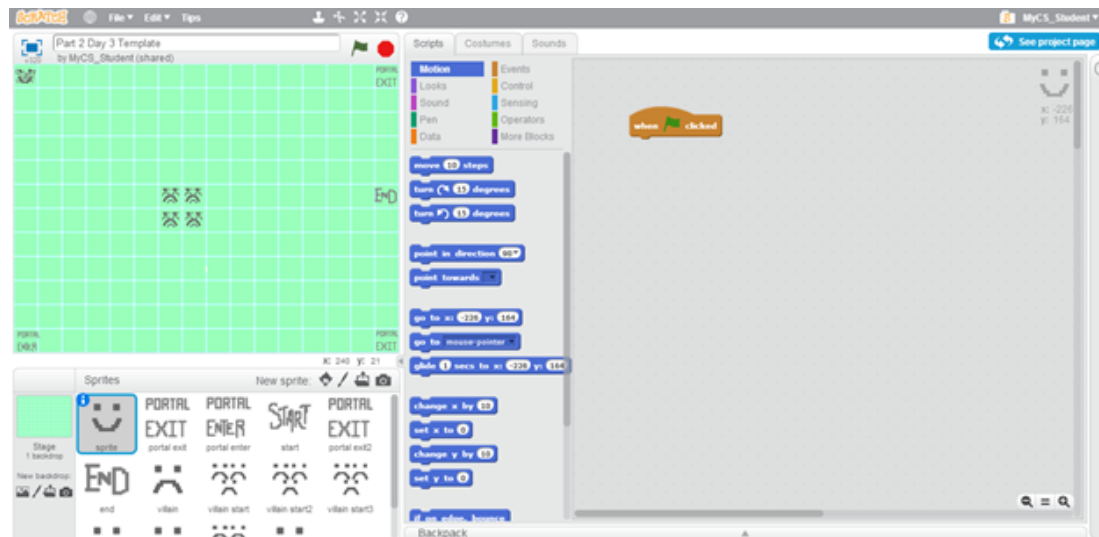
SCRATCH File Edit Tips

MyCS_Student

Part 2 Day 3 Template
by MyCS_Student (shared)

PORTAL
EXIT

END

PORTAL
ENTER

PORTAL
EXIT

x: 240 y: 21

Scripts Costumes Sounds

See project page

Motion
Looks
Sound
Pen
Data
Events
Control
Sensing
Operators
More Blocks

move 10 steps
turn ↻ 15 degrees
turn ↺ 15 degrees
point in direction 90
point towards
go to x: -226 y: 164
go to mouse-pointer
glide 1 secs to x: -226 y: 164
change x by 10
set x to 0
change y by 10
set y to 0
if on edge, bounce

when clicked

x: -226
y: 164

Sprites New sprite:

Stage
1 backdrop
New backdrop:

sprite
PORTAL EXIT
portal exit
PORTAL ENTER
portal enter
START
start
PORTAL EXIT
portal exit2
END
end
villain
villain start
villain start2
villain start3

Backpack